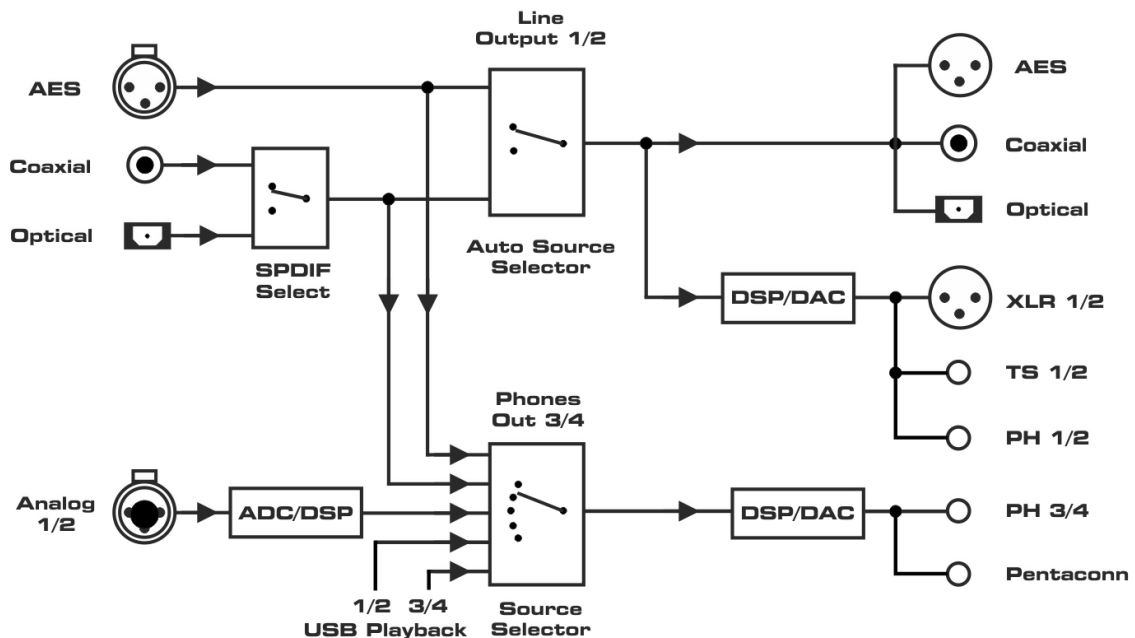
AES

Coaxial

Optical

SPDIF Select

Line Output 1/2

Auto Source Selector

AES

Coaxial

Optical

DSP/DAC

XLR 1/2

TS 1/2

PH 1/2

Analog 1/2

ADC/DSP

Phones Out 3/4

1/2 3/4
USB Playback

Source Selector

DSP/DAC

PH 3/4

Pentaconn